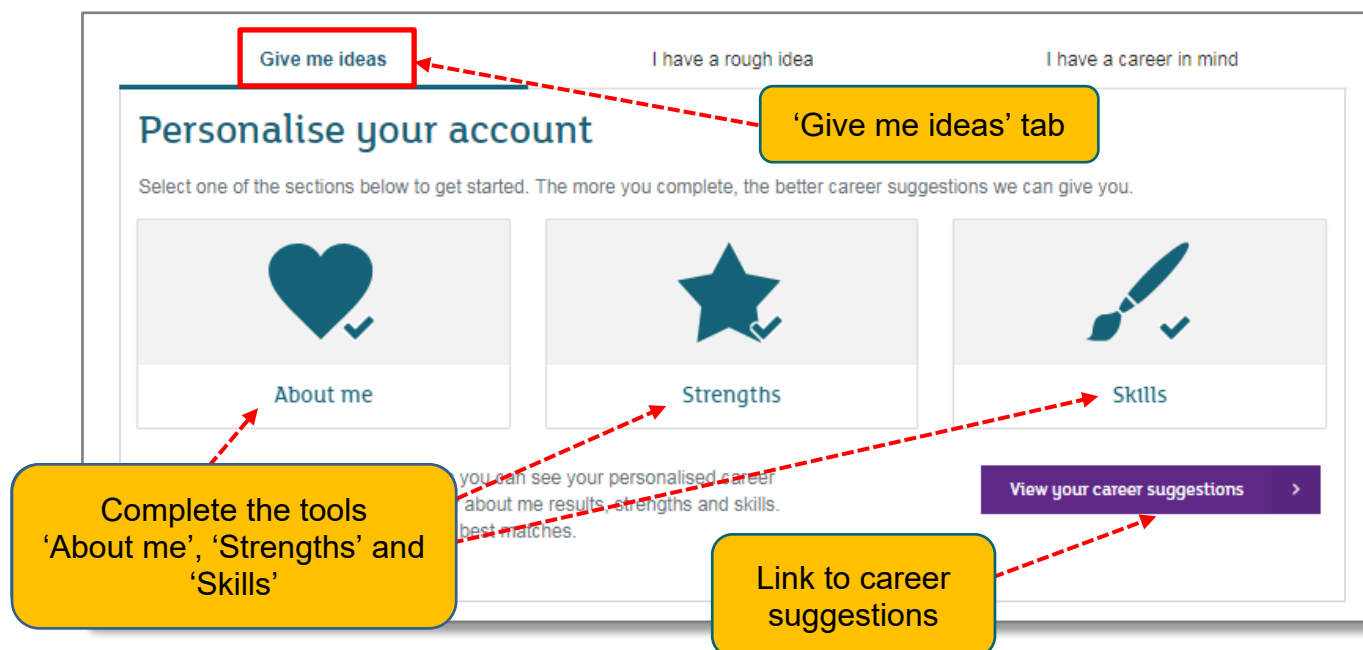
Give me ideas

I have a rough idea

I have a career in mind

'Give me ideas' tab

Personalise your account

Select one of the sections below to get started. The more you complete, the better career suggestions we can give you.

About me

Strengths

Skills

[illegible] you can see your personalised career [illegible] about me results, strengths and skills. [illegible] best matches.

View your career suggestions >

Complete the tools 'About me', 'Strengths' and 'Skills'

Link to career suggestions